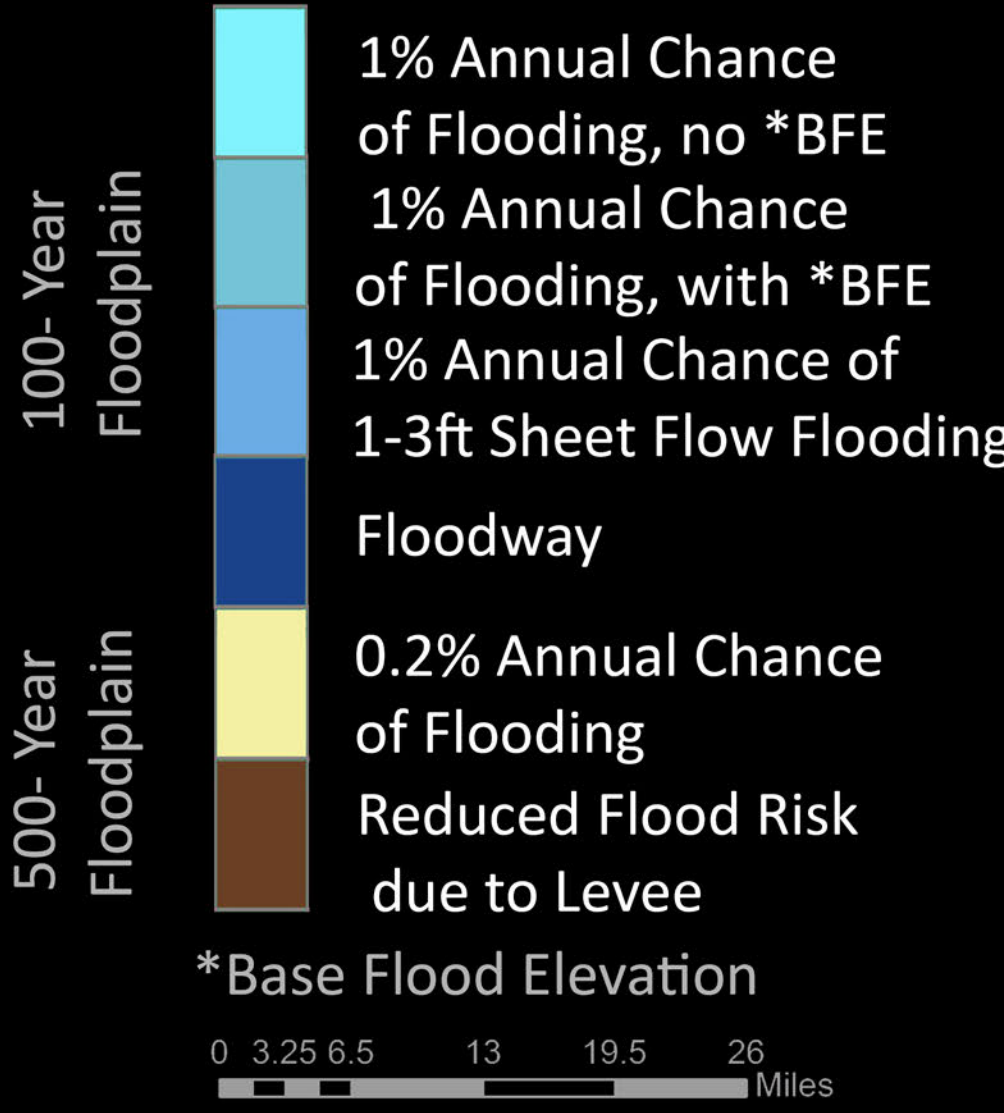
100- Year Floodplain

500- Year Floodplain

1% Annual Chance of Flooding, no *BFE

1% Annual Chance of Flooding, with *BFE

1% Annual Chance of 1-3ft Sheet Flow Flooding

Floodway

0.2% Annual Chance of Flooding

Reduced Flood Risk due to Levee

*Base Flood Elevation

0 3.25 6.5 13 19.5 26 Miles